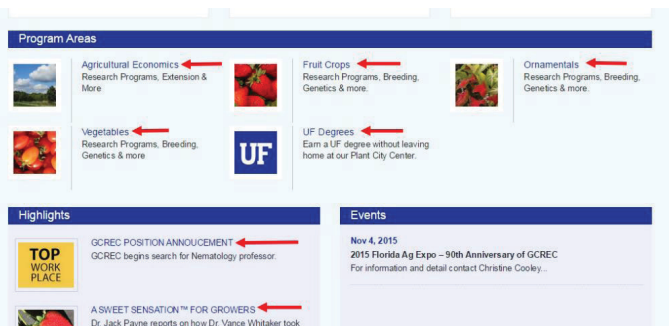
Program Areas

Agricultural Economics
Research Programs, Extension & More

Fruit Crops
Research Programs, Breeding, Genetics & more.

Ornamentals
Research Programs, Breeding, Genetics & more.

Vegetables
Research Programs, Breeding, Genetics & more

UF

UF Degrees
Earn a UF degree without leaving home at our Plant City Center.

Highlights

TOP WORK PLACE

GCREC POSITION ANNOUCEMENT
GCREC begins search for Nematology professor.

A SWEET SENSATION™ FOR GROWERS
Dr. Jack Payne reports on how Dr. Vance Whitaker took

Events

Nov 4, 2015
2015 Florida Ag Expo – 90th Anniversary of GCREC
For information and detail contact Christine Cooley...